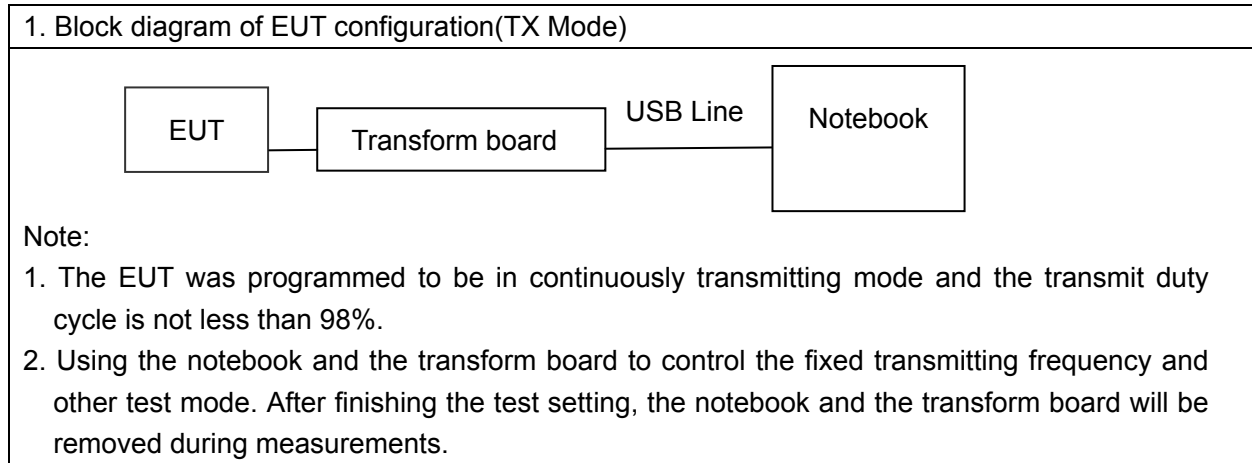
1. Block diagram of EUT configuration(TX Mode)

EUT

Transform board

USB Line

Notebook

Note:

1. The EUT was programmed to be in continuously transmitting mode and the transmit duty cycle is not less than 98%.

2. Using the notebook and the transform board to control the fixed transmitting frequency and other test mode. After finishing the test setting, the notebook and the transform board will be removed during measurements.